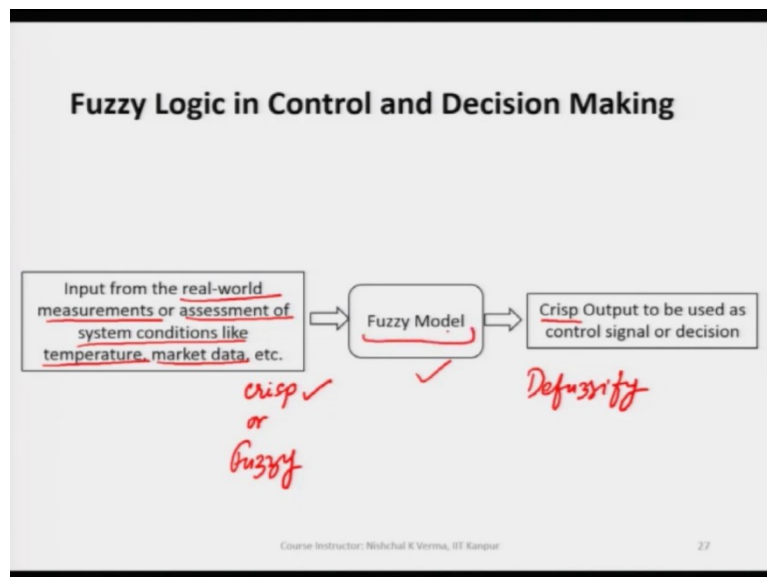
Fuzzy Logic in Control and Decision Making

Input from the real-world measurements or assessment of system conditions like temperature, market data, etc.

Fuzzy Model

Crisp Output to be used as control signal or decision

crisp ✓
or
fuzzy

✓

Defuzzify

Course Instructor: Nishchal K Verma, IIT Kanpur

27